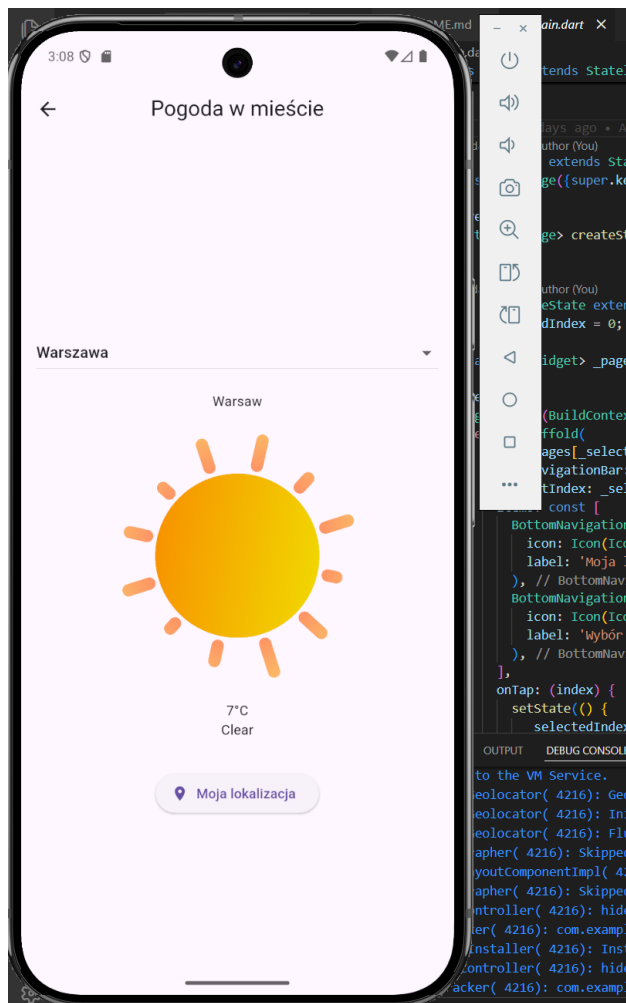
3:08

Pogoda w mieście

Warszawa

Warsaw

7°C
Clear

Moja lokalizacja

ME.md
ain.dart ×
extends StateL
ays ago • A
uthor (You)
extends Sta
ge({super.ke
ge> createSt
uthor (You)
eState exter
dIndex = 0;
idget> _page
(BuildContex
ffold(
ages[_select
vigationBar:
tIndex: _sel
const [
BottomNavigation
icon: Icon(Ico
label: 'Moja l
), // BottomNav
BottomNavigation
icon: Icon(Ico
label: 'Wybór
), // BottomNav
],
onTap: (index) {
setState(() {
selectedIndex

OUTPUT DEBUG CONSOLE
to the VM Service.
eolocator( 4216): Geo
eolocator( 4216): Ini
eolocator( 4216): Flu
apher( 4216): Skipped
youtComponentImpl( 42
apher( 4216): Skipped
ntroller( 4216): hide
er( 4216): com.exampl
installer( 4216): Inst
Controller( 4216): hide
acker( 4216): com.exampl